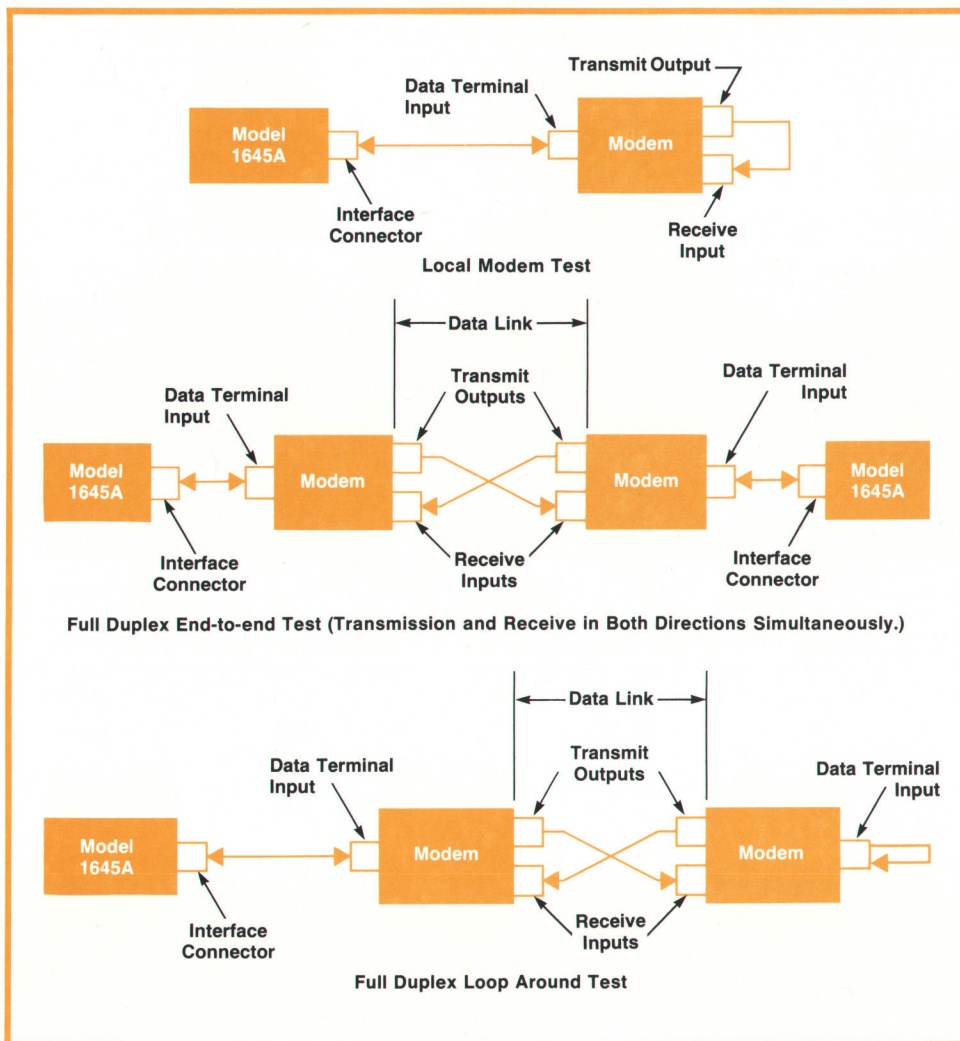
Transmit Output

Data Terminal Input

Model 1645A

Modem

Interface Connector

Receive Input

Local Modem Test

Data Link

Data Terminal Input

Transmit Outputs

Data Terminal Input

Model 1645A

Modem

Modem

Model 1645A

Interface Connector

Receive Inputs

Interface Connector

Full Duplex End-to-end Test (Transmission and Receive in Both Directions Simultaneously.)

Data Link

Data Terminal Input

Transmit Outputs

Data Terminal Input

Model 1645A

Modem

Modem

Interface Connector

Receive Inputs

Full Duplex Loop Around Test